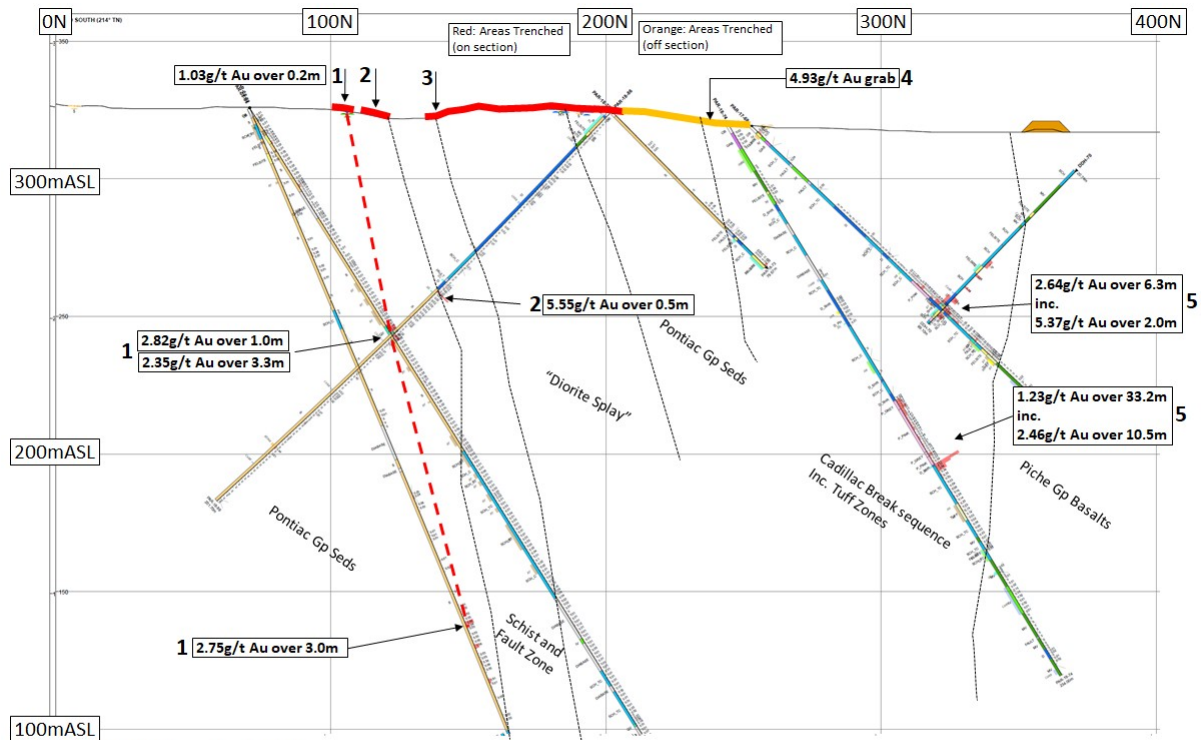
0N SOUTH (214° TN)

100N

Red: Areas Trenched (on section)

200N

Orange: Areas Trenched (off section)

300N

400N

350

1.03g/t Au over 0.2m 1

2

3

4.93g/t Au grab 4

300mASL

2 5.55g/t Au over 0.5m

2.64g/t Au over 6.3m inc. 5.37g/t Au over 2.0m 5

250

1 2.82g/t Au over 1.0m 2.35g/t Au over 3.3m

Pontiac Gp Seds

"Diorite Splay"

1.23g/t Au over 33.2m inc. 2.46g/t Au over 10.5m 5

200mASL

Cadillac Break sequence Inc. Tuff Zones

Piche Gp Basalts

Pontiac Gp Seds

150

Schist and Fault Zone

1 2.75g/t Au over 3.0m

100mASL